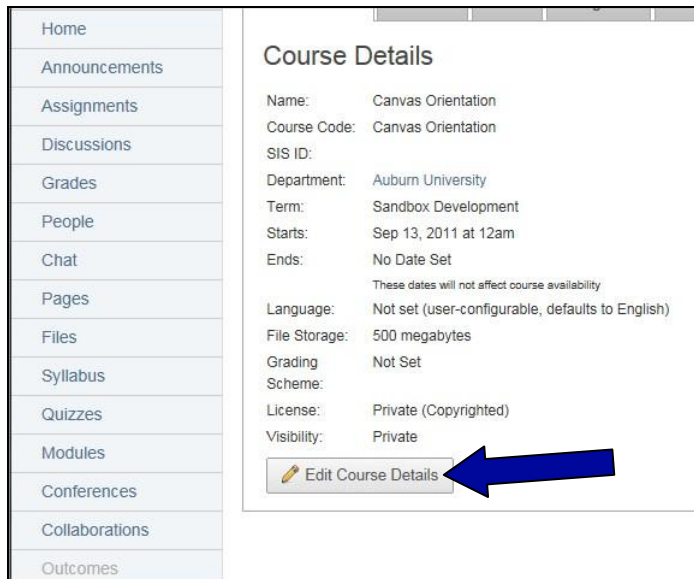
Home
Announcements
Assignments
Discussions
Grades
People
Chat
Pages
Files
Syllabus
Quizzes
Modules
Conferences
Collaborations
Outcomes

Course Details

| | |
|---|---|
| Name: | Canvas Orientation |
| Course Code: | Canvas Orientation |
| SIS ID: | |
| Department: | Auburn University |
| Term: | Sandbox Development |
| Starts: | Sep 13, 2011 at 12am |
| Ends: | No Date Set |
| | These dates will not affect course availability |
| Language: | Not set (user-configurable, defaults to English) |
| File Storage: | 500 megabytes |
| Grading Scheme: | Not Set |
| License: | Private (Copyrighted) |
| Visibility: | Private |

Edit Course Details